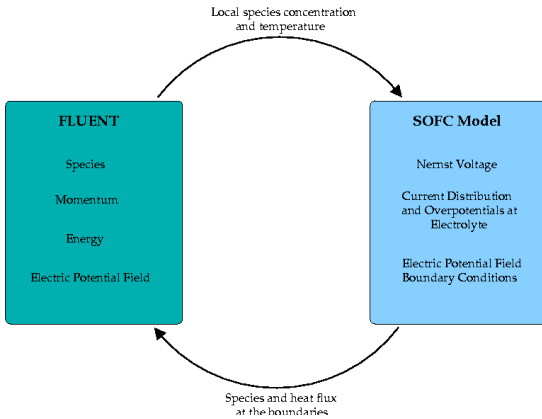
Local species concentration and temperature

FLUENT

Species

Momentum

Energy

Electric Potential Field

SOFC Model

Nernst Voltage

Current Distribution and Overpotentials at Electrolyte

Electric Potential Field Boundary Conditions

Species and heat flux at the boundaries